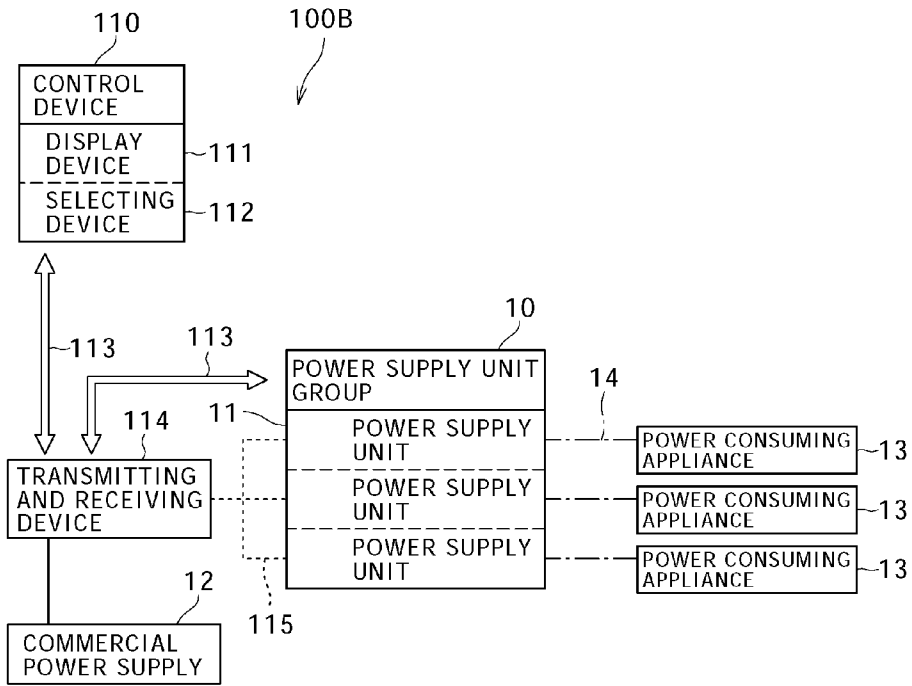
110

100B

CONTROL DEVICE

DISPLAY DEVICE

111

SELECTING DEVICE

112

113

113

10

POWER SUPPLY UNIT GROUP

14

114

11

POWER SUPPLY UNIT

POWER CONSUMING APPLIANCE

13

TRANSMITTING AND RECEIVING DEVICE

POWER SUPPLY UNIT

POWER CONSUMING APPLIANCE

13

POWER SUPPLY UNIT

POWER CONSUMING APPLIANCE

13

12

115

COMMERCIAL POWER SUPPLY